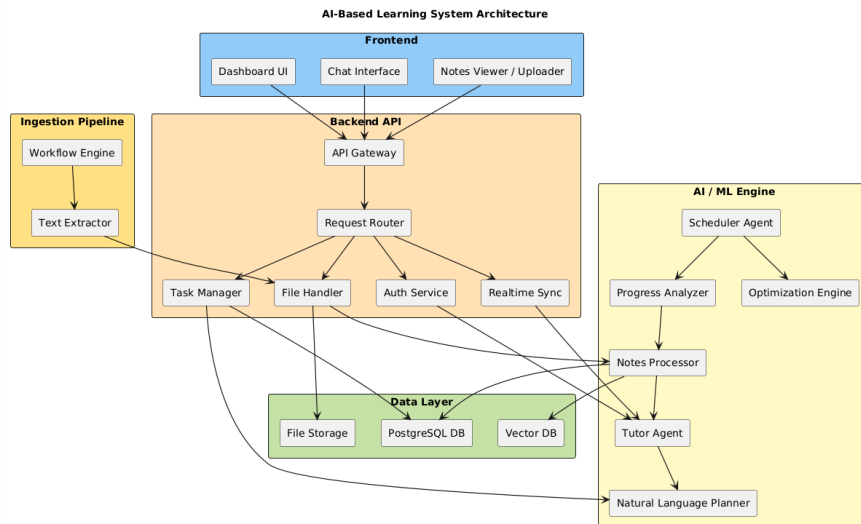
AI-Based Learning System Architecture

Frontend

Dashboard UI

Chat Interface

Notes Viewer / Uploader

Ingestion Pipeline

Workflow Engine

Text Extractor

Backend API

API Gateway

Request Router

Task Manager

File Handler

Auth Service

Realtime Sync

AI / ML Engine

Scheduler Agent

Progress Analyzer

Optimization Engine

Notes Processor

Tutor Agent

Natural Language Planner

Data Layer

File Storage

PostgreSQL DB

Vector DB